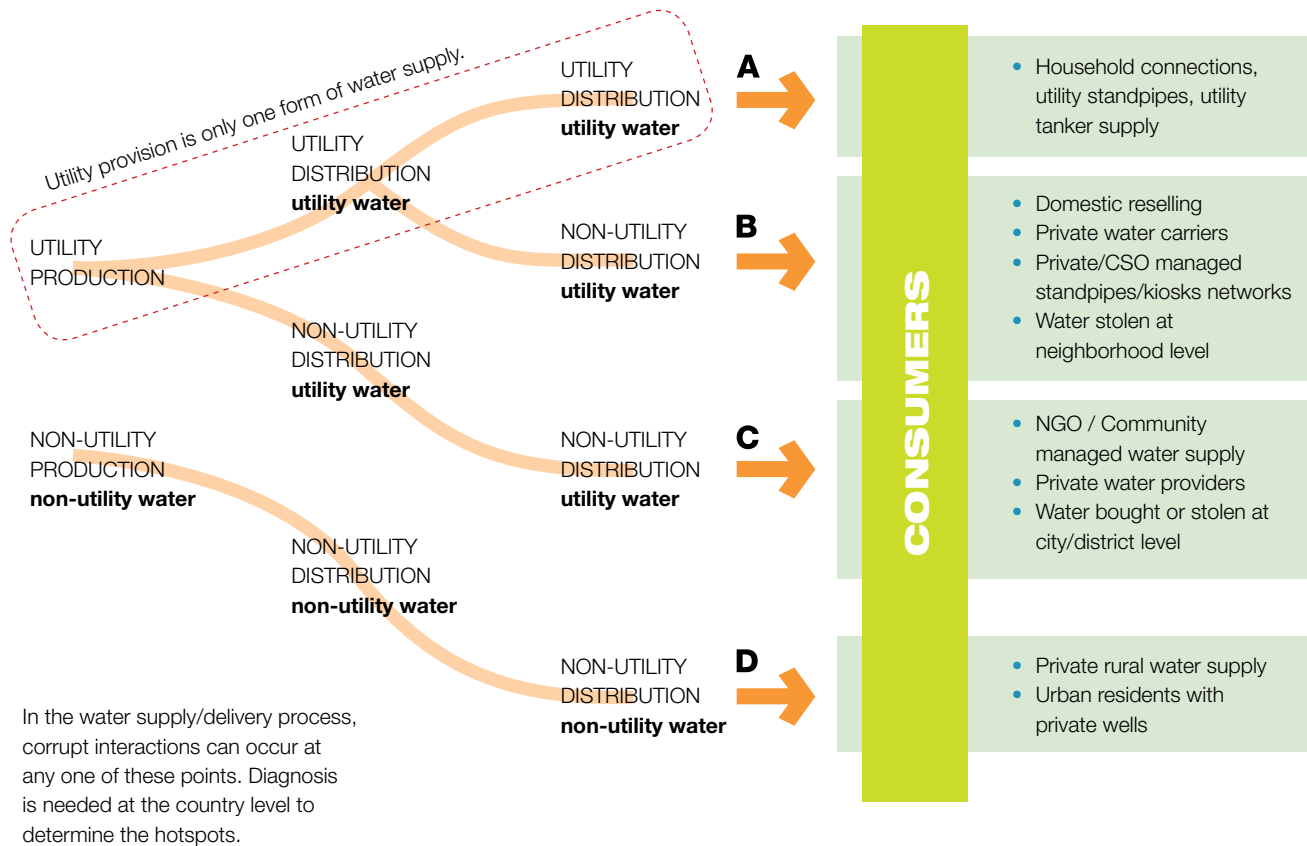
Utility provision is only one form of water supply.

UTILITY PRODUCTION

UTILITY DISTRIBUTION **utility water**

UTILITY DISTRIBUTION **utility water**

A

NON-UTILITY DISTRIBUTION **utility water**

B

NON-UTILITY DISTRIBUTION **utility water**

NON-UTILITY PRODUCTION **non-utility water**

NON-UTILITY DISTRIBUTION **utility water**

C

NON-UTILITY DISTRIBUTION **non-utility water**

NON-UTILITY DISTRIBUTION **non-utility water**

D

In the water supply/delivery process, corrupt interactions can occur at any one of these points. Diagnosis is needed at the country level to determine the hotspots.

CONSUMERS

- Household connections, utility standpipes, utility tanker supply

- Domestic reselling
- Private water carriers
- Private/CSO managed standpipes/kiosks networks
- Water stolen at neighborhood level

- NGO / Community managed water supply
- Private water providers
- Water bought or stolen at city/district level

- Private rural water supply
- Urban residents with private wells